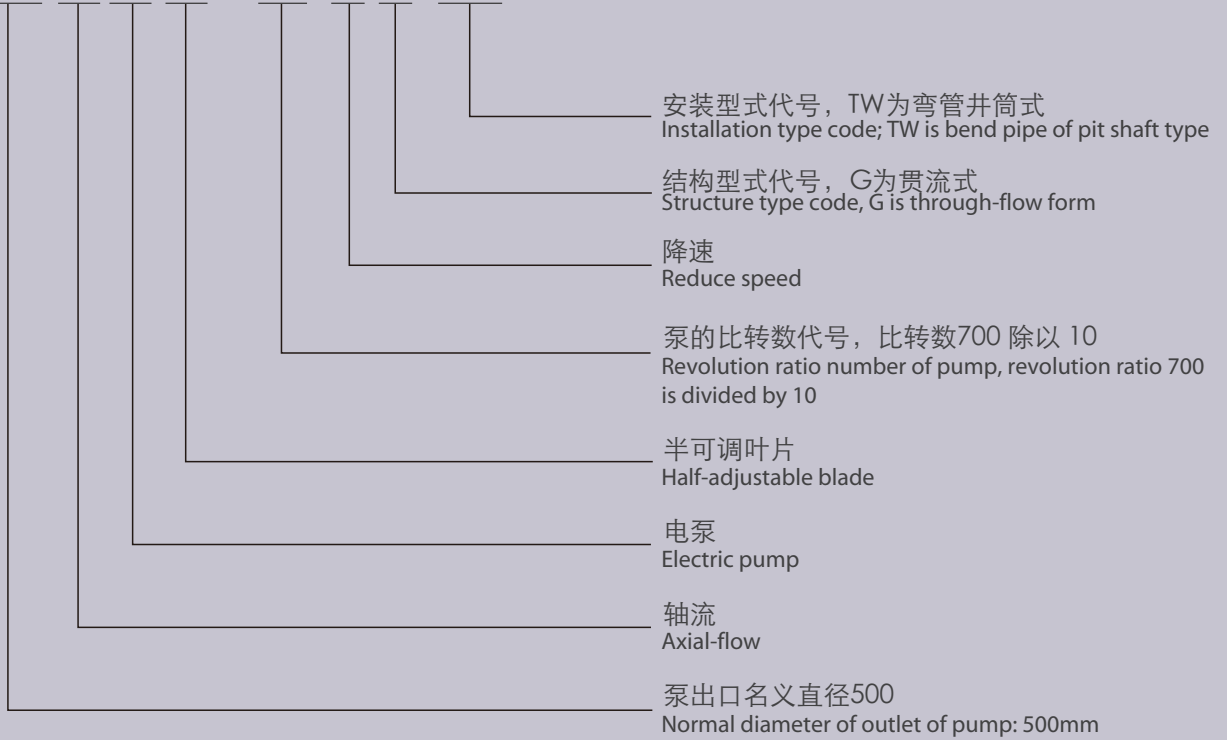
安装型式代号，TW为弯管井筒式
Installation type code; TW is bend pipe of pit shaft type

结构型式代号，G为贯流式
Structure type code, G is through-flow form

降速
Reduce speed

泵的比转数代号，比转数700 除以 10
Revolution ratio number of pump, revolution ratio 700 is divided by 10

半可调叶片
Half-adjustable blade

电泵
Electric pump

轴流
Axial-flow

泵出口名义直径500
Normal diameter of outlet of pump: 500mm